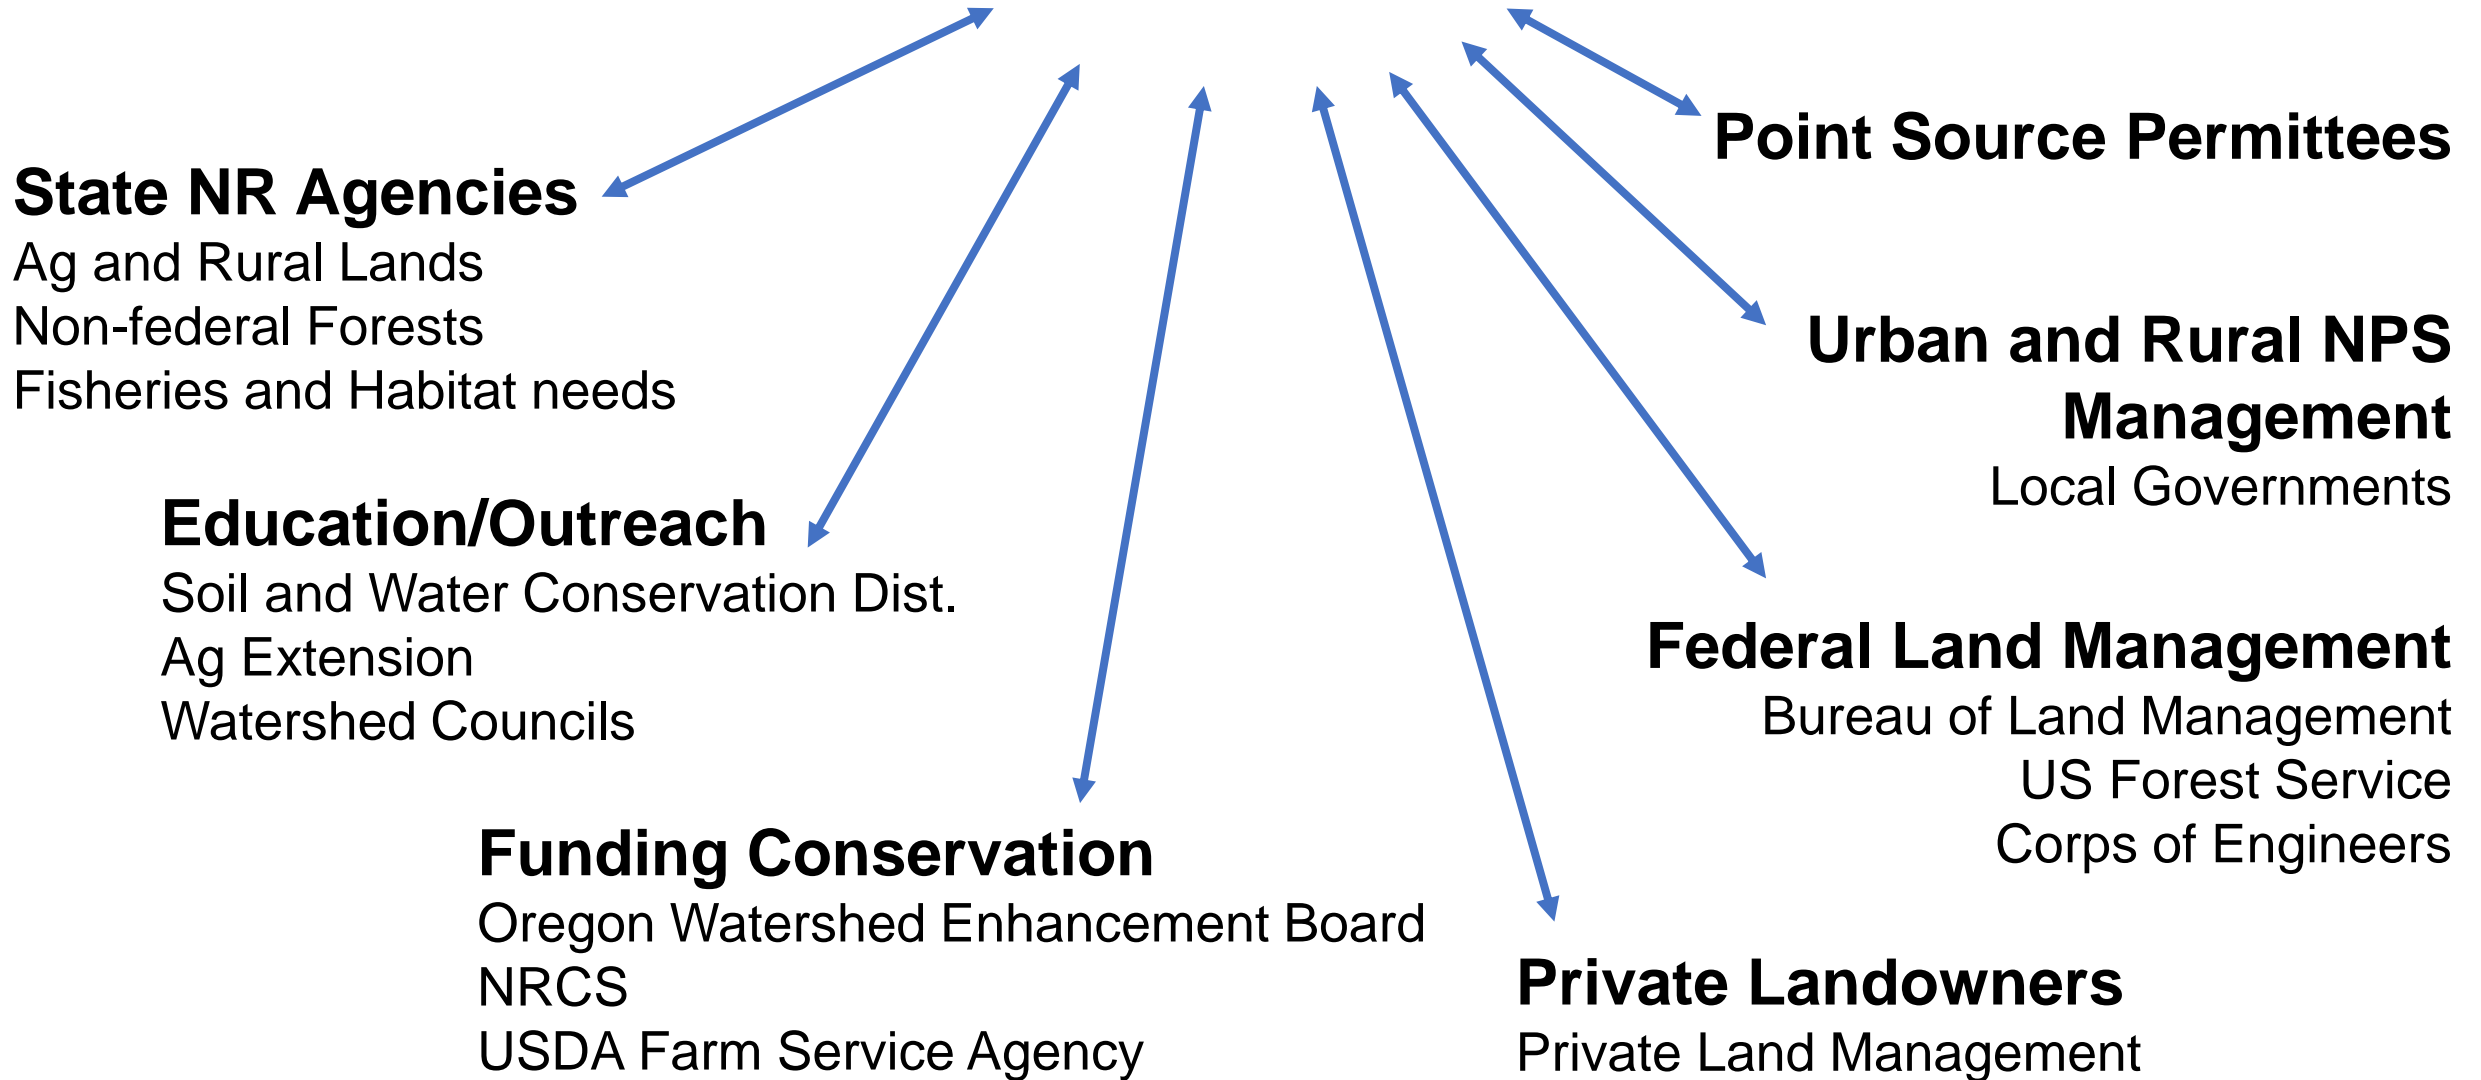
Point Source Permittees

State NR Agencies
Ag and Rural Lands
Non-federal Forests
Fisheries and Habitat needs

Urban and Rural NPS Management
Local Governments

Education/Outreach
Soil and Water Conservation Dist.
Ag Extension
Watershed Councils

Federal Land Management
Bureau of Land Management
US Forest Service
Corps of Engineers

Funding Conservation
Oregon Watershed Enhancement Board
NRCS
USDA Farm Service Agency

Private Landowners
Private Land Management